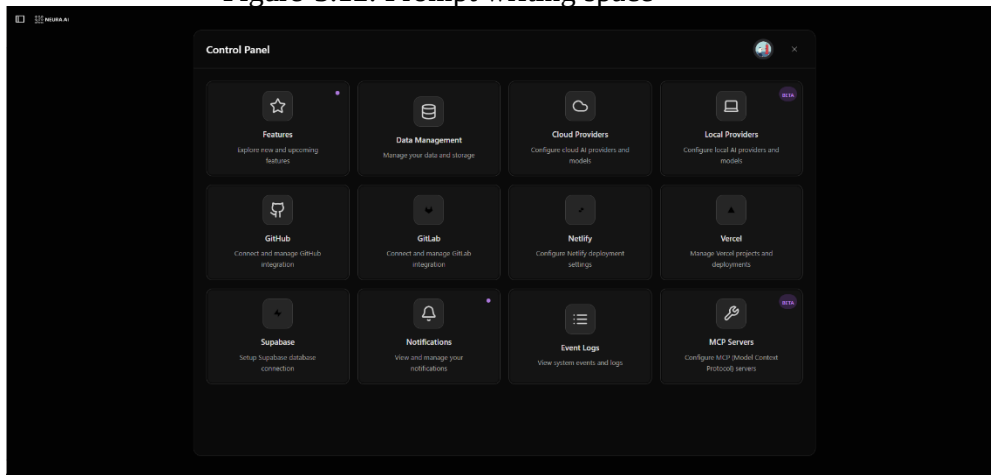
Figure 3.12: Prompt writing space

NEURA AI

Control Panel

×

Features
Explore new and upcoming features

Data Management
Manage your data and storage

Cloud Providers
Configure cloud AI providers and models

BETA
Local Providers
Configure local AI providers and models

GitHub
Connect and manage GitHub integration

GitLab
Connect and manage GitLab integration

Netlify
Configure Netlify deployment settings

Vercel
Manage Vercel projects and deployments

Supabase
Setup Supabase database connection

Notifications
View and manage your notifications

Event Logs
View system events and logs

BETA
MCP Servers
Configure MCP (Model Context Protocol) servers